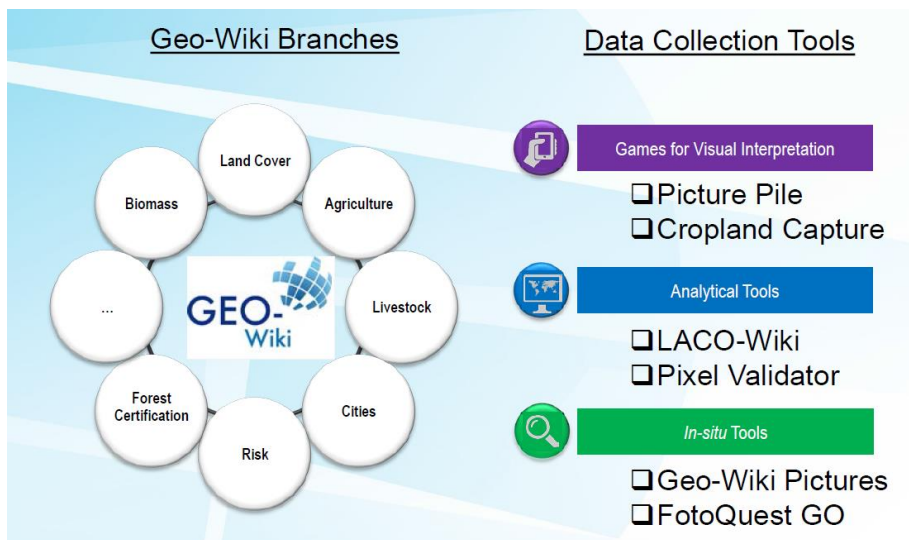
Geo-Wiki Branches

Land Cover

Agriculture

Livestock

Cities

Risk

Forest Certification

...

Biomass

GEO-Wiki

Data Collection Tools

Games for Visual Interpretation

❑Picture Pile
❑Cropland Capture

Analytical Tools

❑LACO-Wiki
❑Pixel Validator

In-situ Tools

❑Geo-Wiki Pictures
❑FotoQuest GO